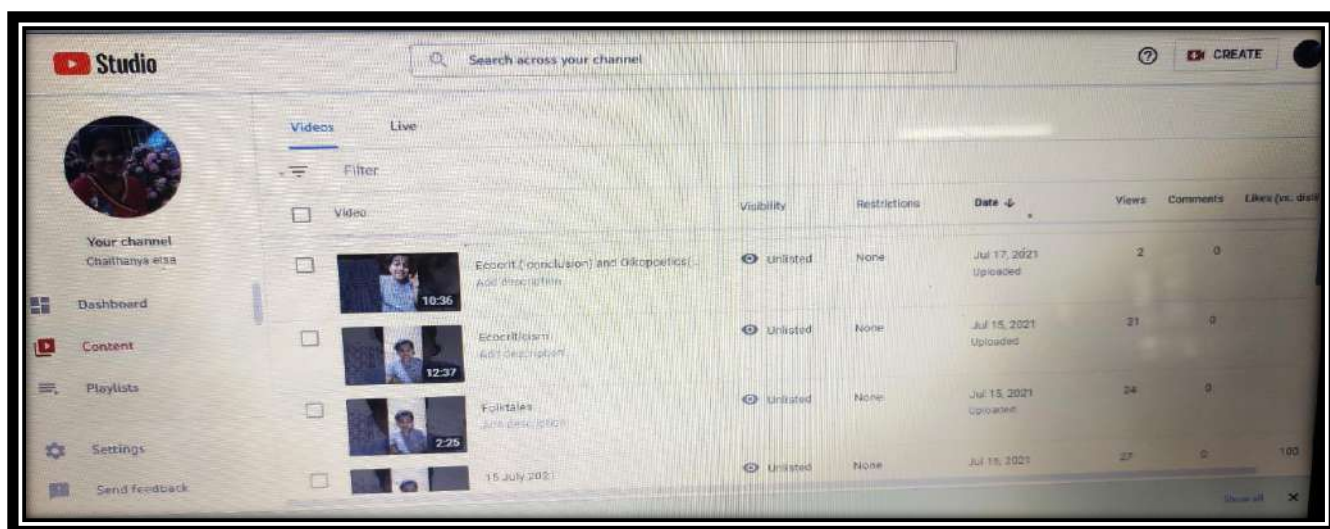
Studio

Search across your channel

CREATE

Your channel
Chaithanya elsa

Dashboard

Content

Playlists

Settings

Send feedback

Videos Live

Filter

| Video | Visibility | Restrictions | Date | Views | Comments | Likes (vs. dislikes) |
|---|---|---|---|---|---|---|
| 10:36 Ecocrit (conclusion) and Oikopoetics(... Add description | Unlisted | None | Jul 17, 2021 Uploaded | 2 | 0 | |
| 12:37 Ecocriticism Add description | Unlisted | None | Jul 15, 2021 Uploaded | 21 | 0 | |
| 2:25 Folktales Add description | Unlisted | None | Jul 15, 2021 Uploaded | 24 | 0 | |
| 15 July 2021 | Unlisted | None | Jul 15, 2021 | 27 | 0 | 100 |

Show all ×